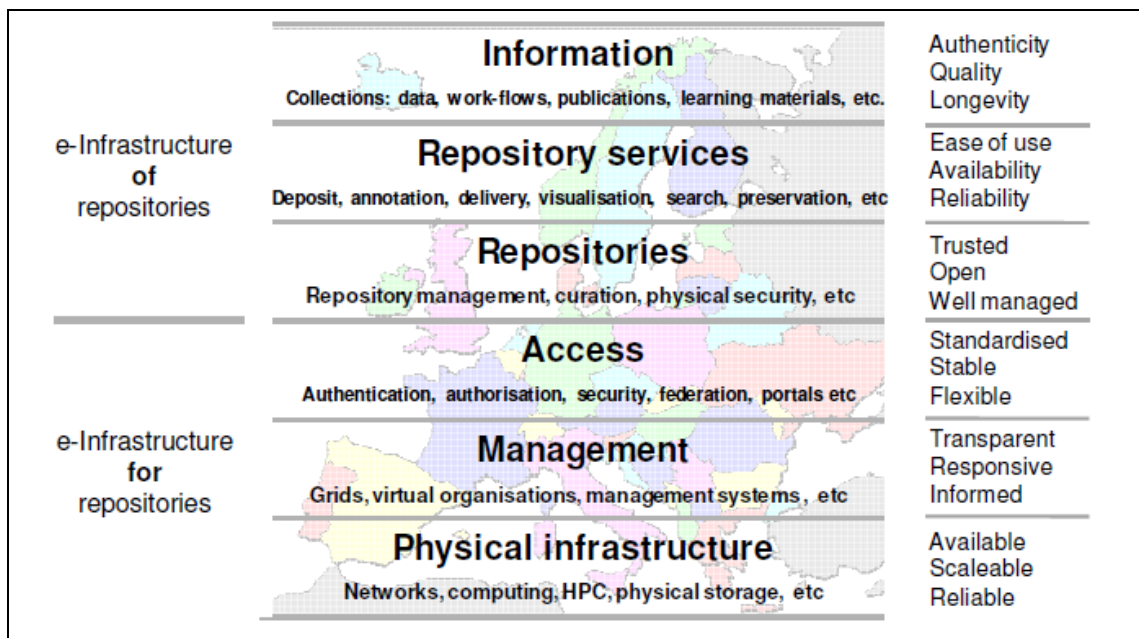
e-Infrastructure
of
repositories

e-Infrastructure
for
repositories

Information
Collections: data, work-flows, publications, learning materials, etc.

Repository services
Deposit, annotation, delivery, visualisation, search, preservation, etc

Repositories
Repository management, curation, physical security, etc

Access
Authentication, authorisation, security, federation, portals etc

Management
Grids, virtual organisations, management systems, etc

Physical infrastructure
Networks, computing, HPC, physical storage, etc

Authenticity
Quality
Longevity

Ease of use
Availability
Reliability

Trusted
Open
Well managed

Standardised
Stable
Flexible

Transparent
Responsive
Informed

Available
Scaleable
Reliable